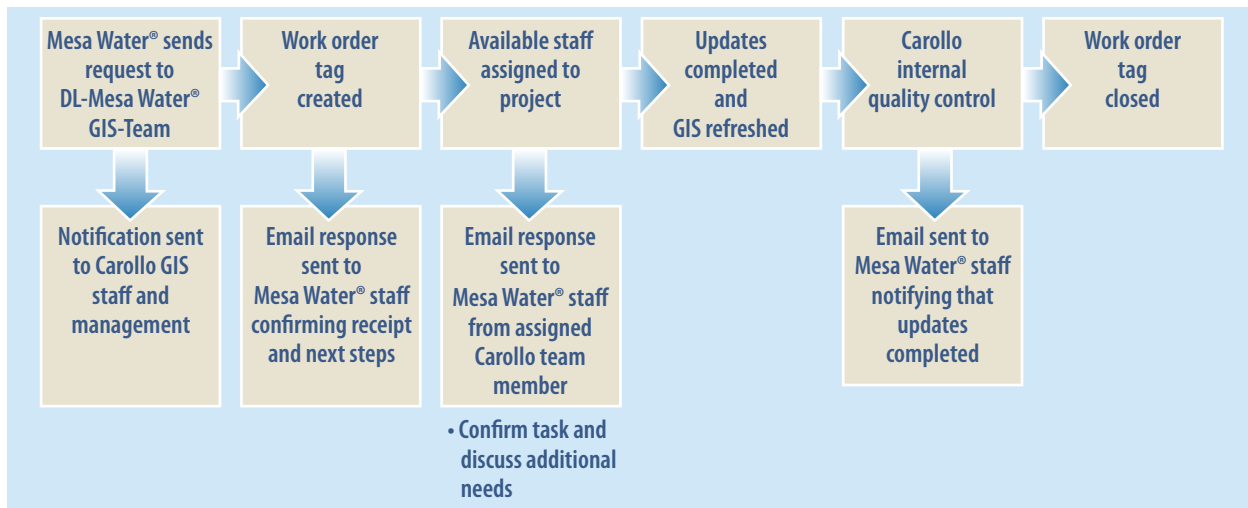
Mesa Water® sends request to DL-Mesa Water® GIS-Team

Work order tag created

Available staff assigned to project

Updates completed and GIS refreshed

Carollo internal quality control

Work order tag closed

Notification sent to Carollo GIS staff and management

Email response sent to Mesa Water® staff confirming receipt and next steps

Email response sent to Mesa Water® staff from assigned Carollo team member

• Confirm task and discuss additional needs

Email sent to Mesa Water® staff notifying that updates completed